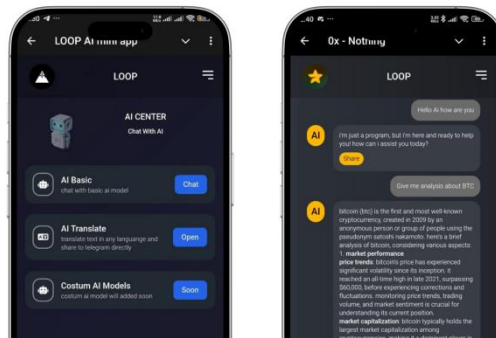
LOOP AI mini app

LOOP

AI CENTER
Chat With AI

AI Basic
chat with basic ai model
Chat

AI Translate
translate text in any languange and share to telegram directly
Open

Costum AI Models
costum ai model will added soon
Soon

0x - Nothing

LOOP

Hello AI how are you

AI
i'm just a program, but i'm here and ready to help you! how can i assist you today?
Share

Give me analysis about BTC

AI
bitcoin (btc) is the first and most well-known cryptocurrency, created in 2009 by an anonymous person or group of people using the pseudonym satoshi nakamoto. here's a brief analysis of bitcoin, considering various aspects:
1. market performance
price trends: bitcoins price has experienced significant volatility since its inception. it reached an all-time high in late 2021, surpassing $60,000, before experiencing corrections and fluctuations. monitoring price trends, trading volume, and market sentiment is crucial for understanding its current position.
market capitalization: bitcoin typically holds the largest market capitalization among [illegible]